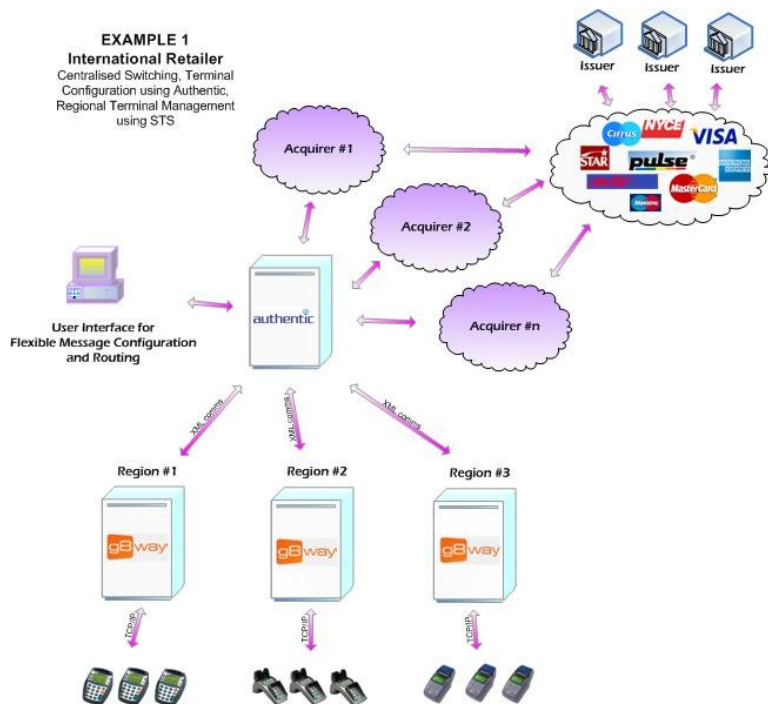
EXAMPLE 1
International Retailer
Centralised Switching, Terminal Configuration using Authentic, Regional Terminal Management using STS

Issuer
Issuer
Issuer

Cirrus
NYCE
VISA
STAR
pulse
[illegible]
MasterCard
AMERICAN EXPRESS
Maestro

Acquirer #1
Acquirer #2
Acquirer #n

authentic

User Interface for Flexible Message Configuration and Routing

XML comms
XML comms
XML comms

Region #1
Region #2
Region #3

g8way
g8way
g8way

TCP/IP
TCP/IP
TCP/IP